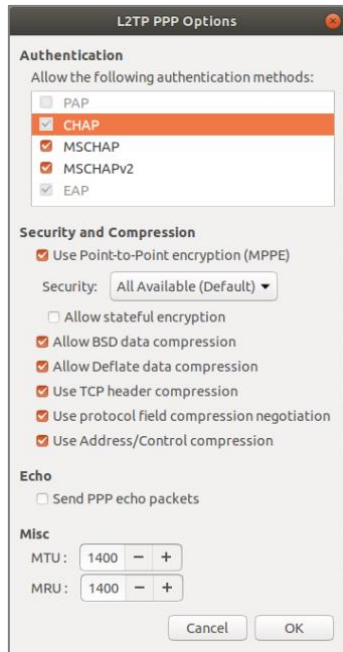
L2TP PPP Options

Authentication
Allow the following authentication methods:

PAP
CHAP
MSCHAP
MSCHAPv2
EAP

Security and Compression
Use Point-to-Point encryption (MPPE)

Security: All Available (Default)

Allow stateful encryption
Allow BSD data compression
Allow Deflate data compression
Use TCP header compression
Use protocol field compression negotiation
Use Address/Control compression

Echo
Send PPP echo packets

Misc
MTU: 1400 − +
MRU: 1400 − +

Cancel OK